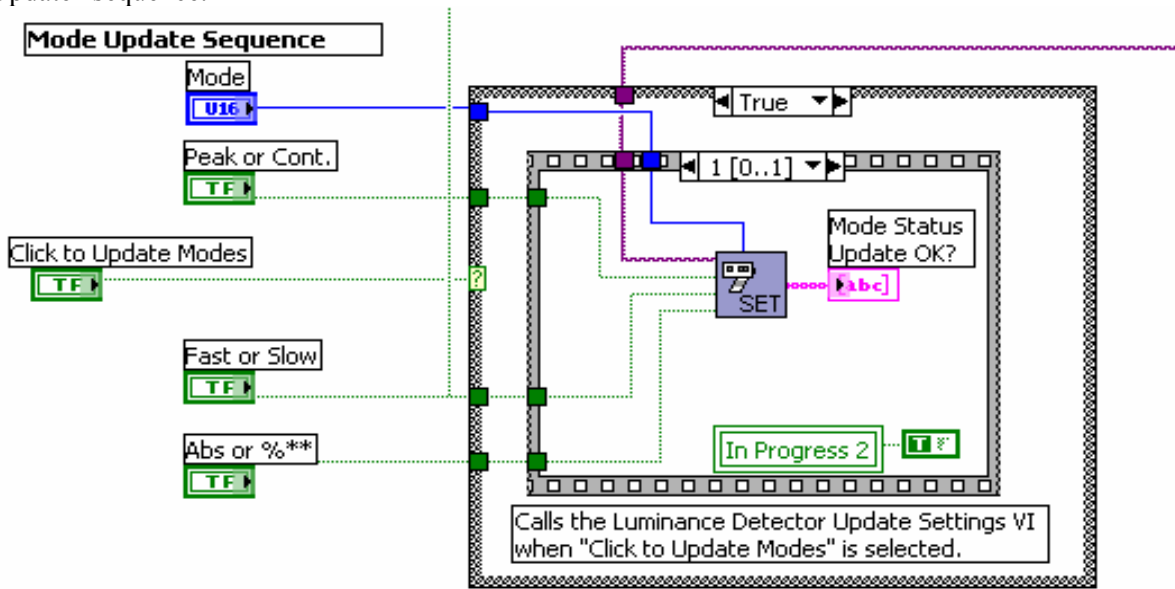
Mode Update Sequence

Mode
U16

Peak or Cont.
TF

Click to Update Modes
TF

Fast or Slow
TF

Abs or %**
TF

True

1 [0..1]

?

SET

Mode Status Update OK?
abc

In Progress 2
T

Calls the Luminance Detector Update Settings VI when "Click to Update Modes" is selected.